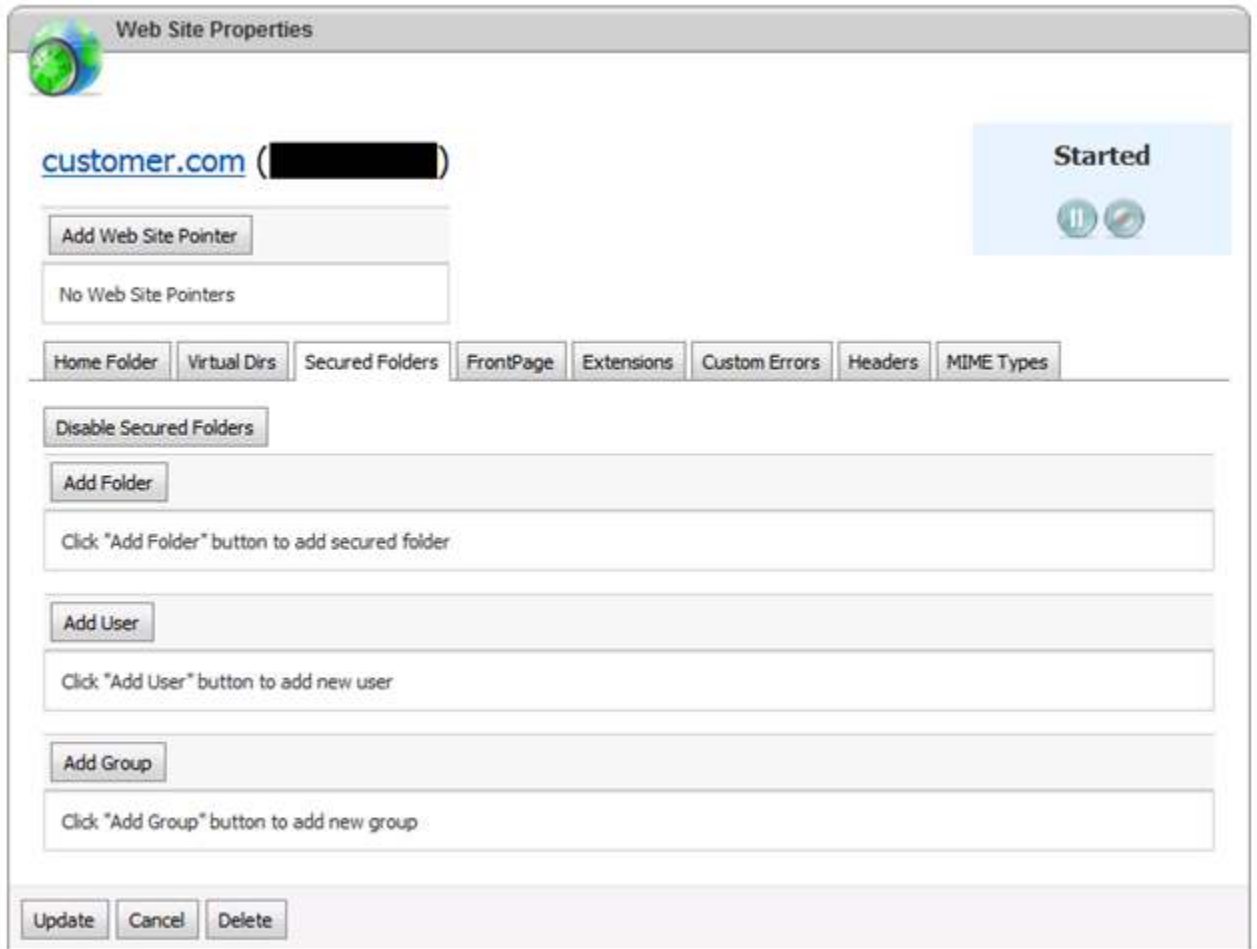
Web Site Properties

customer.com ([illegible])

Started

Add Web Site Pointer

No Web Site Pointers

Home Folder
Virtual Dirs
Secured Folders
FrontPage
Extensions
Custom Errors
Headers
MIME Types

Disable Secured Folders

Add Folder

Click "Add Folder" button to add secured folder

Add User

Click "Add User" button to add new user

Add Group

Click "Add Group" button to add new group

Update
Cancel
Delete